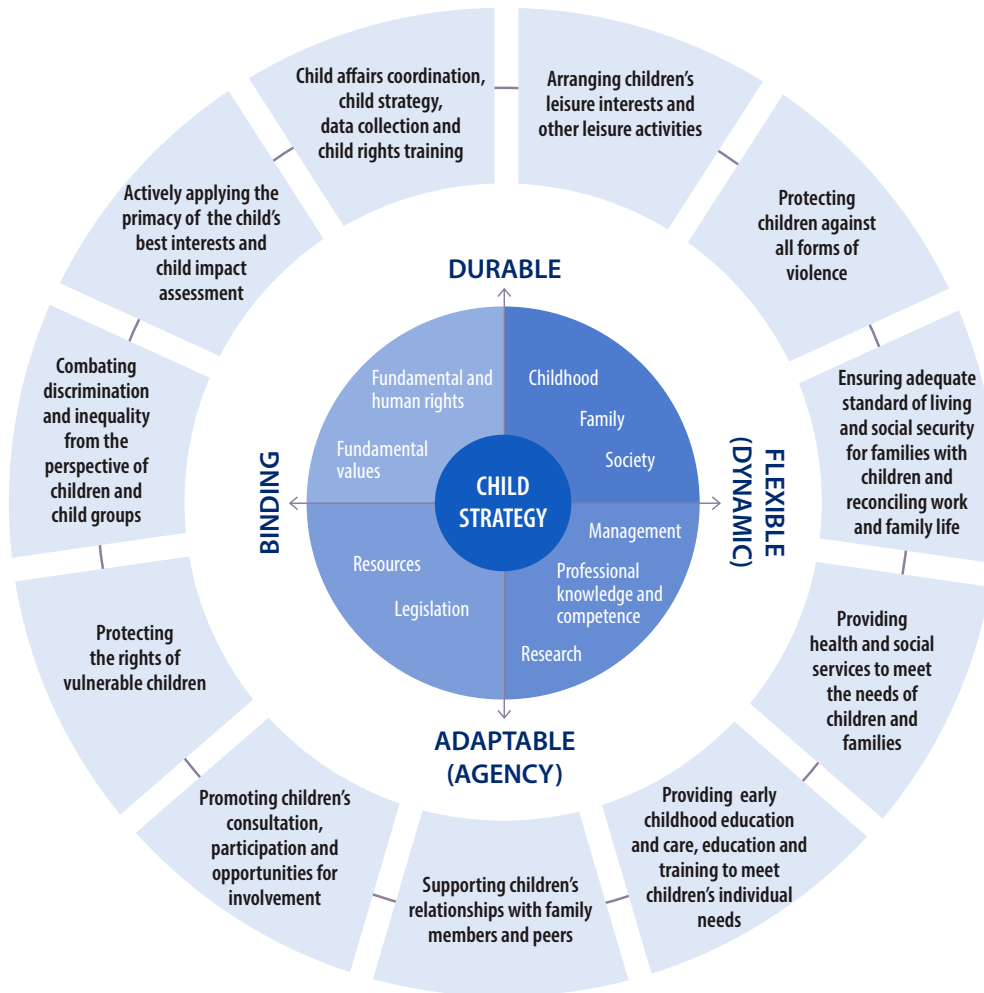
Child affairs coordination, child strategy, data collection and child rights training

Arranging children's leisure interests and other leisure activities

Protecting children against all forms of violence

Ensuring adequate standard of living and social security for families with children and reconciling work and family life

Providing health and social services to meet the needs of children and families

Providing early childhood education and care, education and training to meet children's individual needs

Supporting children's relationships with family members and peers

Promoting children's consultation, participation and opportunities for involvement

Protecting the rights of vulnerable children

Combating discrimination and inequality from the perspective of children and child groups

Actively applying the primacy of the child's best interests and child impact assessment

DURABLE

FLEXIBLE (DYNAMIC)

ADAPTABLE (AGENCY)

BINDING

Fundamental and human rights

Fundamental values

Childhood

Family

Society

CHILD STRATEGY

Management

Professional knowledge and competence

Research

Resources

Legislation